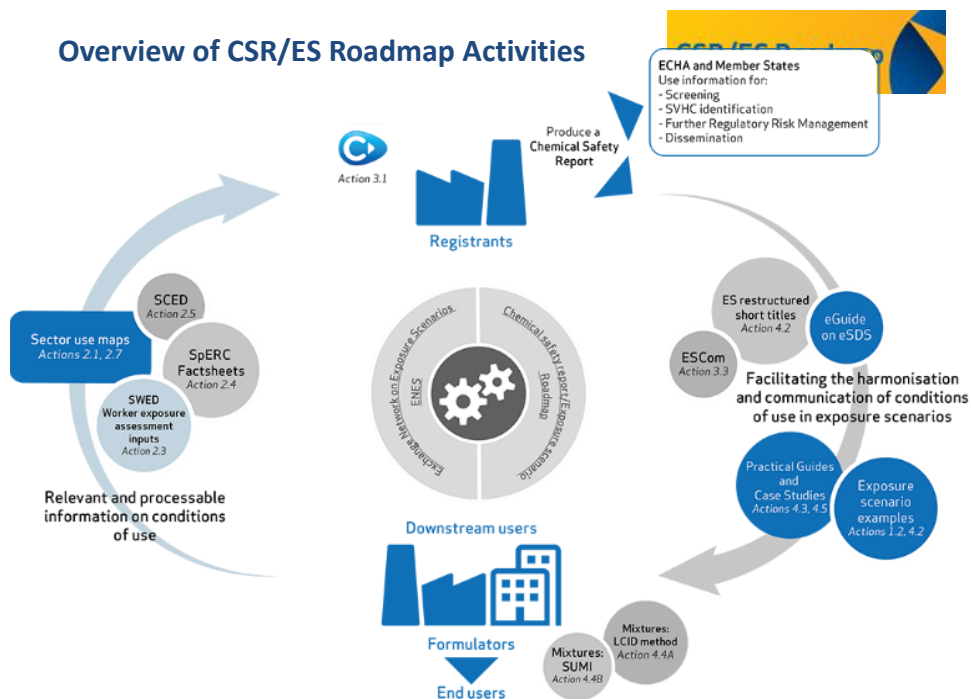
Overview of CSR/ES Roadmap Activities

CSR/ES Roadmap

ECHA and Member States
Use information for:
- Screening
- SVHC identification
- Further Regulatory Risk Management
- Dissemination

Produce a Chemical Safety Report

Action 3.1

Registrants

SCED
Action 2.5

Sector use maps
Actions 2.1, 2.7

SpERC Factsheets
Action 2.4

SWED
Worker exposure assessment inputs
Action 2.3

Relevant and processable information on conditions of use

ENES
Exchange Network on Exposure Scenarios

Chemical safety report/Exposure scenario Roadmap

ES restructured short titles
Action 4.2

eGuide on eSDS

ESCom
Action 3.3

Facilitating the harmonisation and communication of conditions of use in exposure scenarios

Practical Guides and Case Studies
Actions 4.3, 4.5

Exposure scenario examples
Actions 1.2, 4.2

Downstream users

Formulators

End users

Mixtures: LCID method
Action 4.4A

Mixtures: SUMI
Action 4.4B